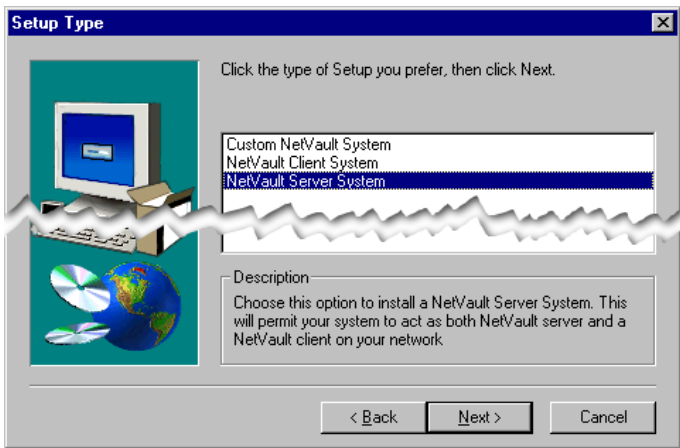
Setup Type

Click the type of Setup you prefer, then click Next.

Custom NetVault System
NetVault Client System
NetVault Server System

Description

Choose this option to install a NetVault Server System. This will permit your system to act as both NetVault server and a NetVault client on your network

< Back
Next >
Cancel